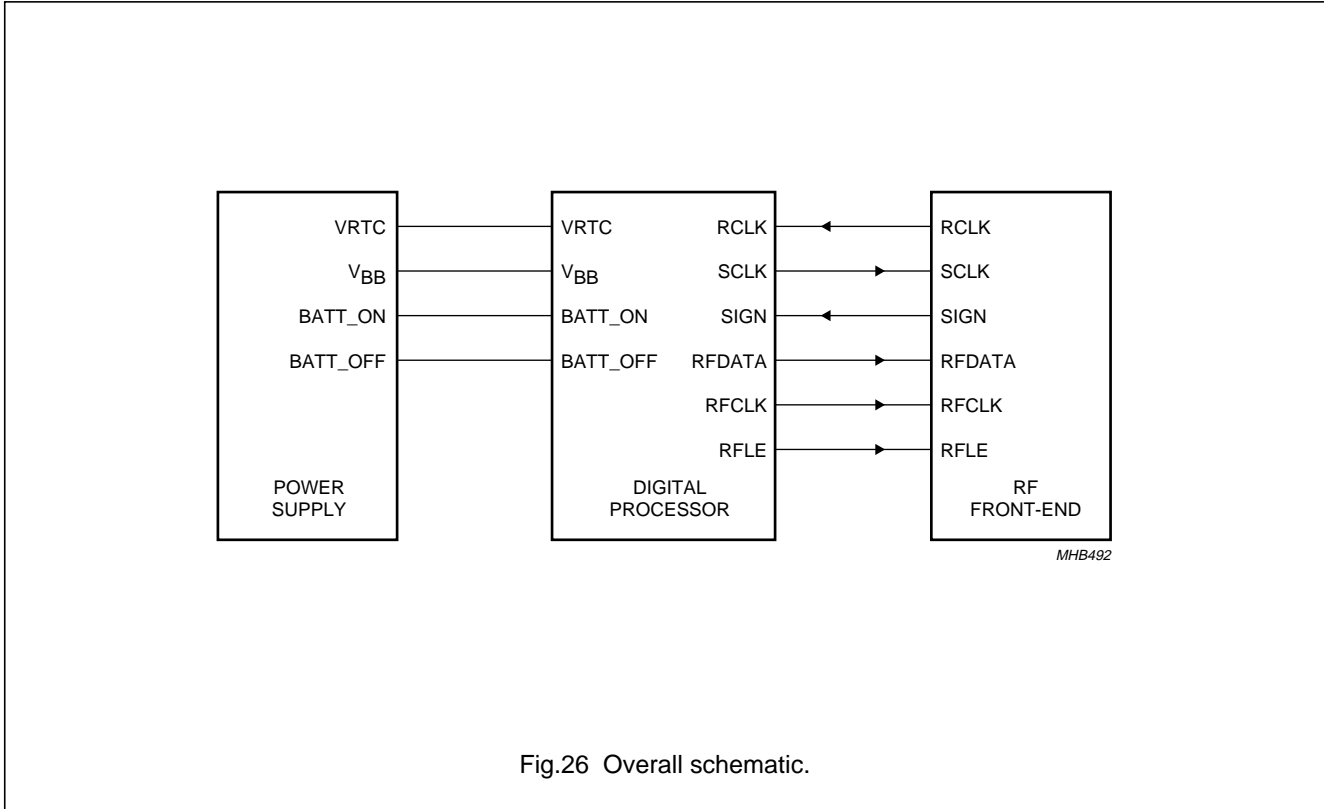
VRTC
$V_{BB}$
BATT_ON
BATT_OFF
POWER SUPPLY

VRTC
$V_{BB}$
BATT_ON
BATT_OFF
RCLK
SCLK
SIGN
RFDATA
RFCLK
RFLE
DIGITAL PROCESSOR

RCLK
SCLK
SIGN
RFDATA
RFCLK
RFLE
RF FRONT-END

MHB492

Fig.26 Overall schematic.